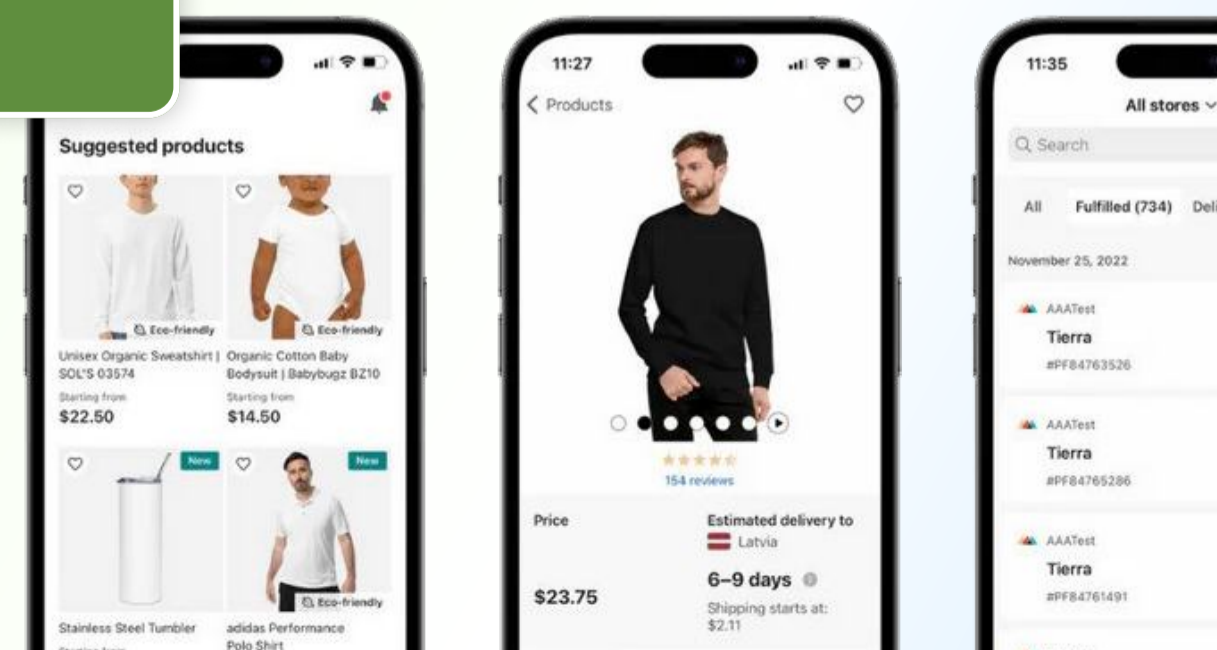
Suggested products

Eco-friendly

Eco-friendly

Unisex Organic Sweatshirt | SOL'S 03574

Starting from

$22.50

Organic Cotton Baby Bodysuit | Babybugz BZ10

Starting from

$14.50

New

New

Eco-friendly

Stainless Steel Tumbler

adidas Performance Polo Shirt

11:27

Products

154 reviews

Price

$23.75

Estimated delivery to

Latvia

6–9 days

Shipping starts at: $2.11

11:35

All stores

Search

All

Fulfilled (734)

Deli

November 25, 2022

AAATest

Tierra

#PF84763526

AAATest

Tierra

#PF84765286

AAATest

Tierra

#PF84761491